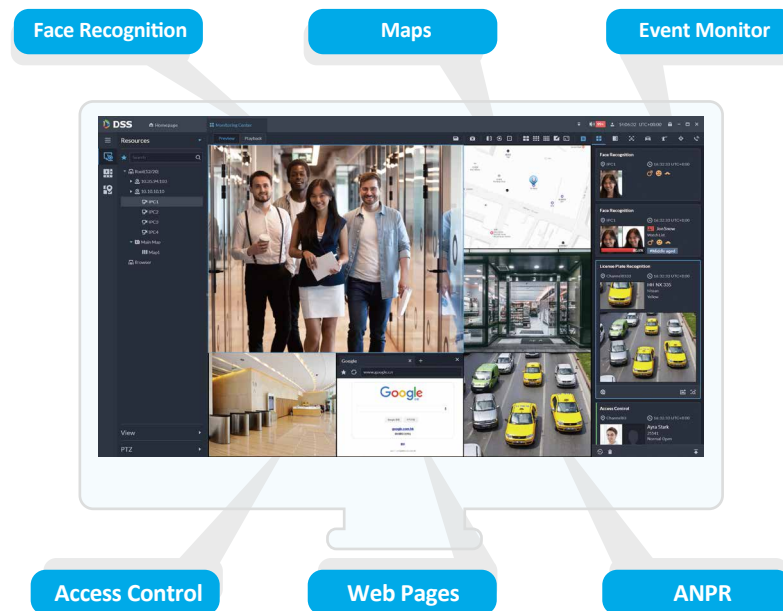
Face Recognition

Maps

Event Monitor

DSS

Homepage

Monitoring Center

Resources

Preview

Playback

Search

Root(10/38)

10.35.99.101

10.35.10.10

IPC1

IPC2

IPC3

IPC4

Main Map

Map1

Browser

View

PTZ

Face Recognition

IPC1

Face Recognition

IPC1

Jim/Snow

Watch List

License Plate Recognition

Channel

HH NK 335

Yellow

Access Control

Channel01

Ayra Stark

Normal Open

Google

www.google.com

Google

Access Control

Web Pages

ANPR